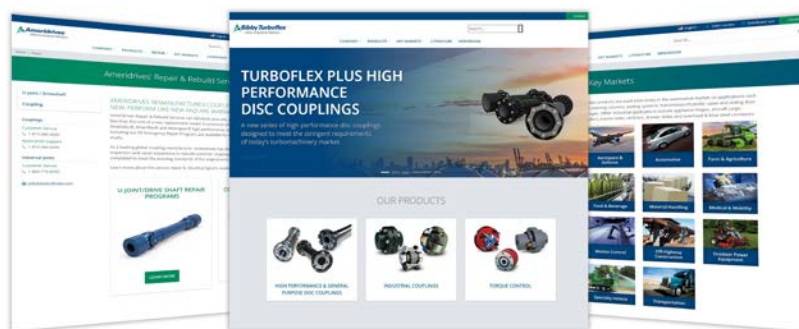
Ameridrives

COMPANY PRODUCTS REPAIR KEY MARKETS

Ameridrives' Repair & Rebuild Services

U-Joints / Driveshaft

Couplings

AMERIDRIVES REMANUFACTURED COUPLINGS NEW PERFORM LIKE NEW AND ARE WARRANTED

U-JOINT/DRIVE SHAFT REPAIR PROGRAMS

LEARN MORE

Bibby Turboflex

COMPANY PRODUCTS KEY MARKETS LITERATURE DISTRIBUTION

TURBOFLEX PLUS HIGH PERFORMANCE DISC COUPLINGS

A new series of high-performance disc couplings designed to meet the stringent requirements of today's turbomachinery market

OUR PRODUCTS

HIGH PERFORMANCE & GENERAL PURPOSE DISC COUPLINGS

INDUSTRIAL COUPLINGS

TORQUE CONTROL

KEY MARKETS LITERATURE DISTRIBUTION

Key Markets

Aerospace & Defense

Automotive

Farm & Agriculture

Food & Beverage

Material Handling

Medical & Mobility

Motion Control

Off-Highway Construction

Outdoor Power Equipment

Specialty Vehicle

Transportation